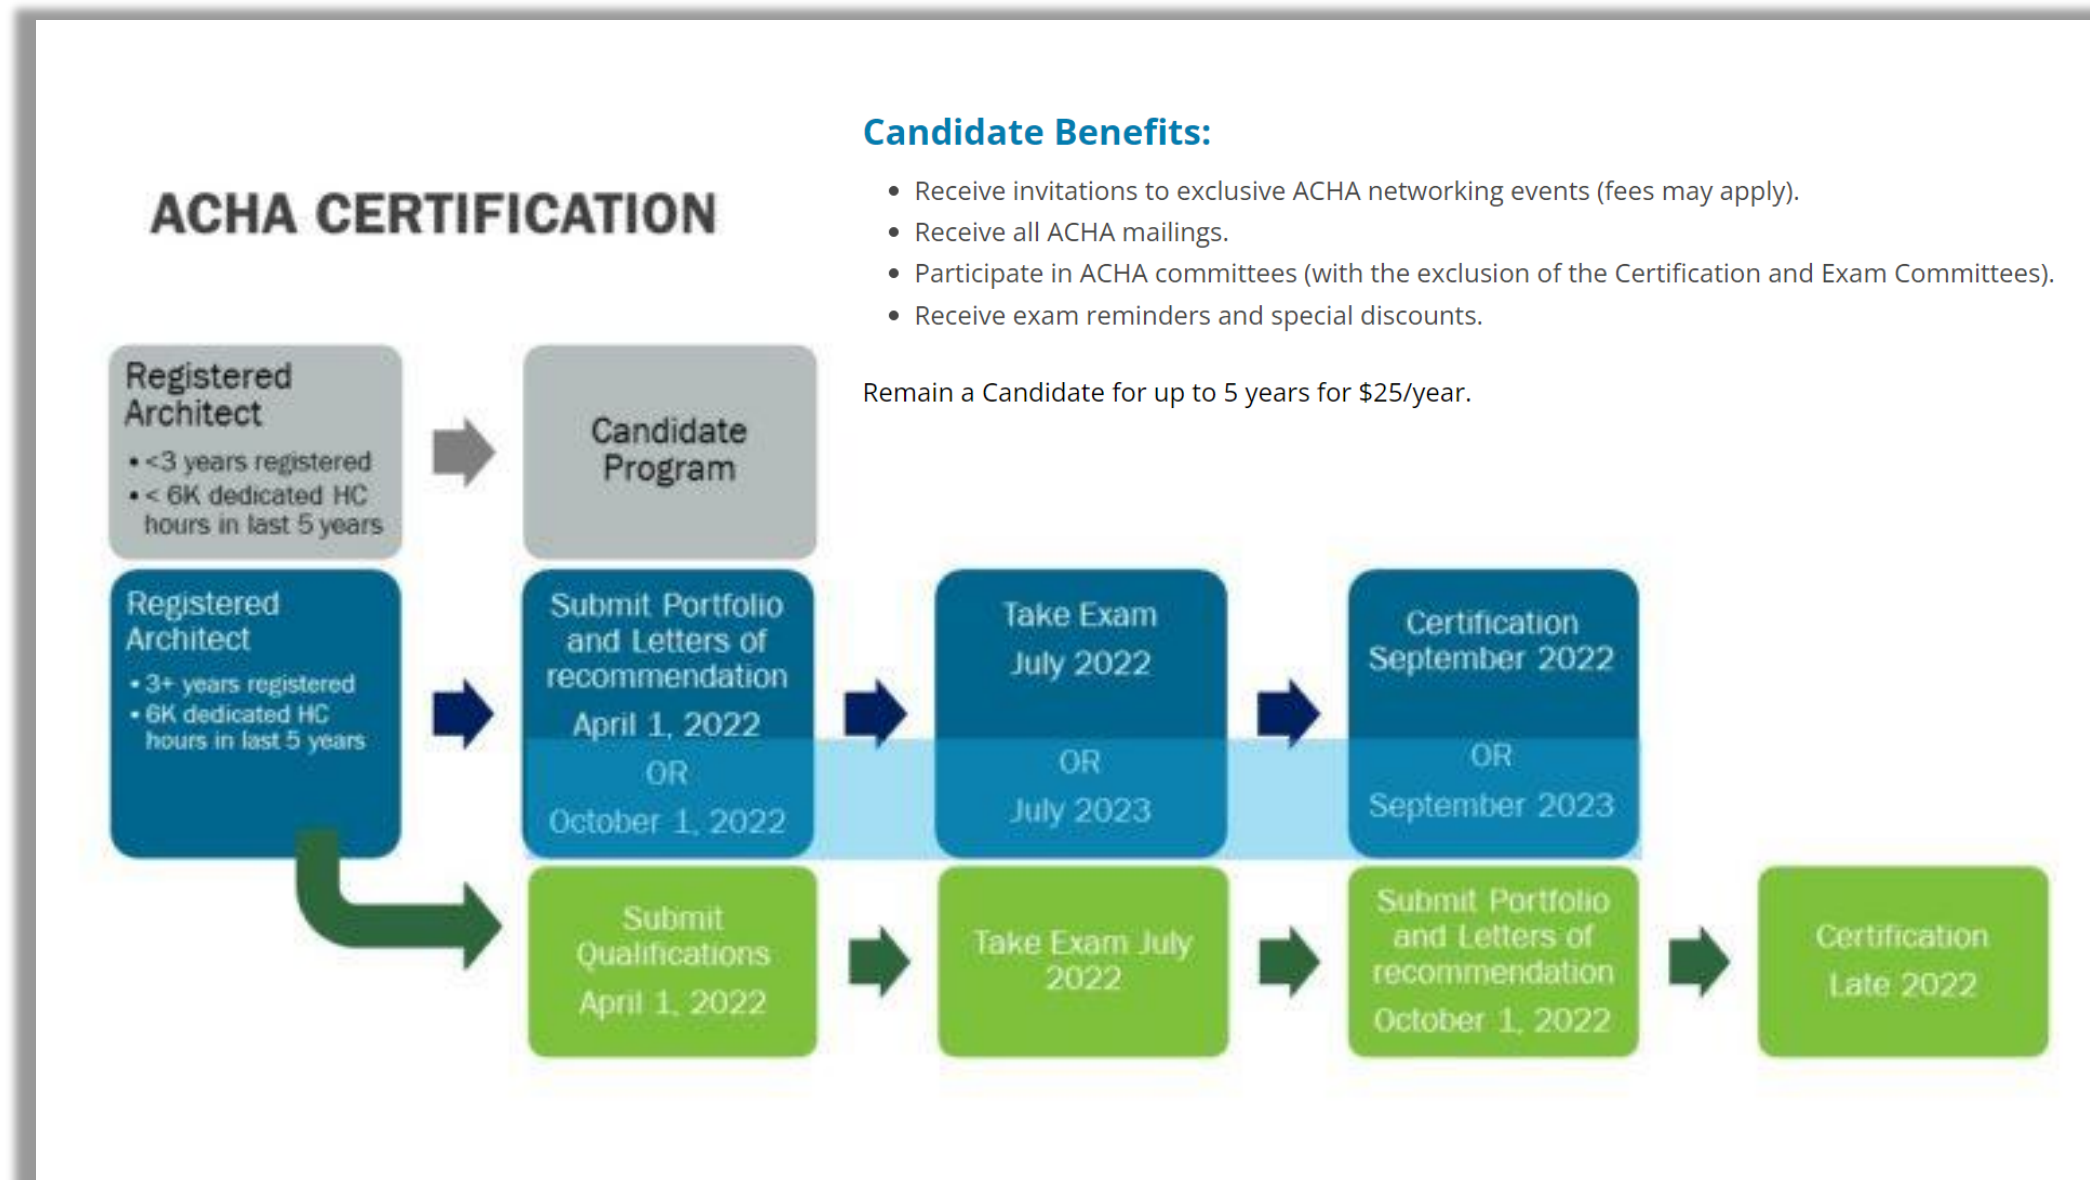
ACHA CERTIFICATION

Registered Architect
- <3 years registered
- < 6K dedicated HC hours in last 5 years

Candidate Program

Registered Architect
- 3+ years registered
- 6K dedicated HC hours in last 5 years

Submit Portfolio and Letters of recommendation April 1, 2022 OR October 1, 2022

Take Exam July 2022 OR July 2023

Certification September 2022 OR September 2023

Submit Qualifications April 1, 2022

Take Exam July 2022

Submit Portfolio and Letters of recommendation October 1, 2022

Certification Late 2022

Candidate Benefits:

- Receive invitations to exclusive ACHA networking events (fees may apply).
- Receive all ACHA mailings.
- Participate in ACHA committees (with the exclusion of the Certification and Exam Committees).
- Receive exam reminders and special discounts.

Remain a Candidate for up to 5 years for $25/year.